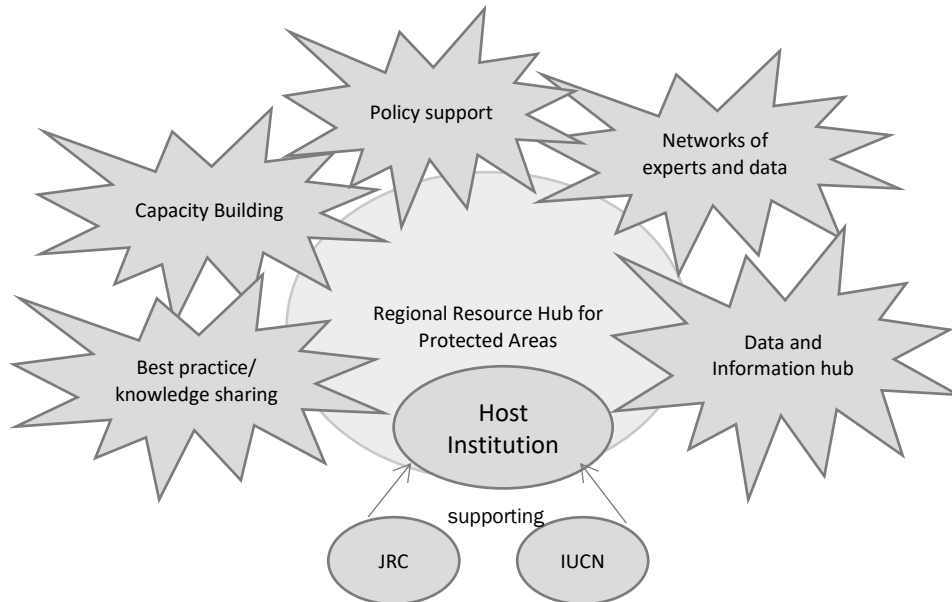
Policy support

Networks of experts and data

Capacity Building

Regional Resource Hub for Protected Areas

Best practice/ knowledge sharing

Data and Information hub

Host Institution

supporting

JRC

IUCN